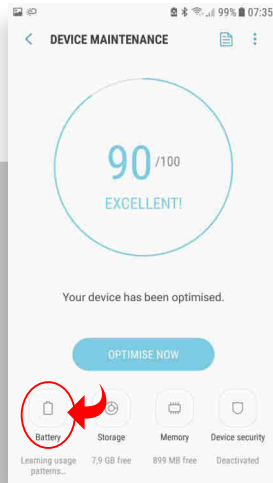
99% 07:35

DEVICE MAINTENANCE

90/100

EXCELLENT!

Your device has been optimised.

OPTIMISE NOW

Battery
Learning usage patterns...

Storage
7,9 GB free

Memory
899 MB free

Device security
Deactivated